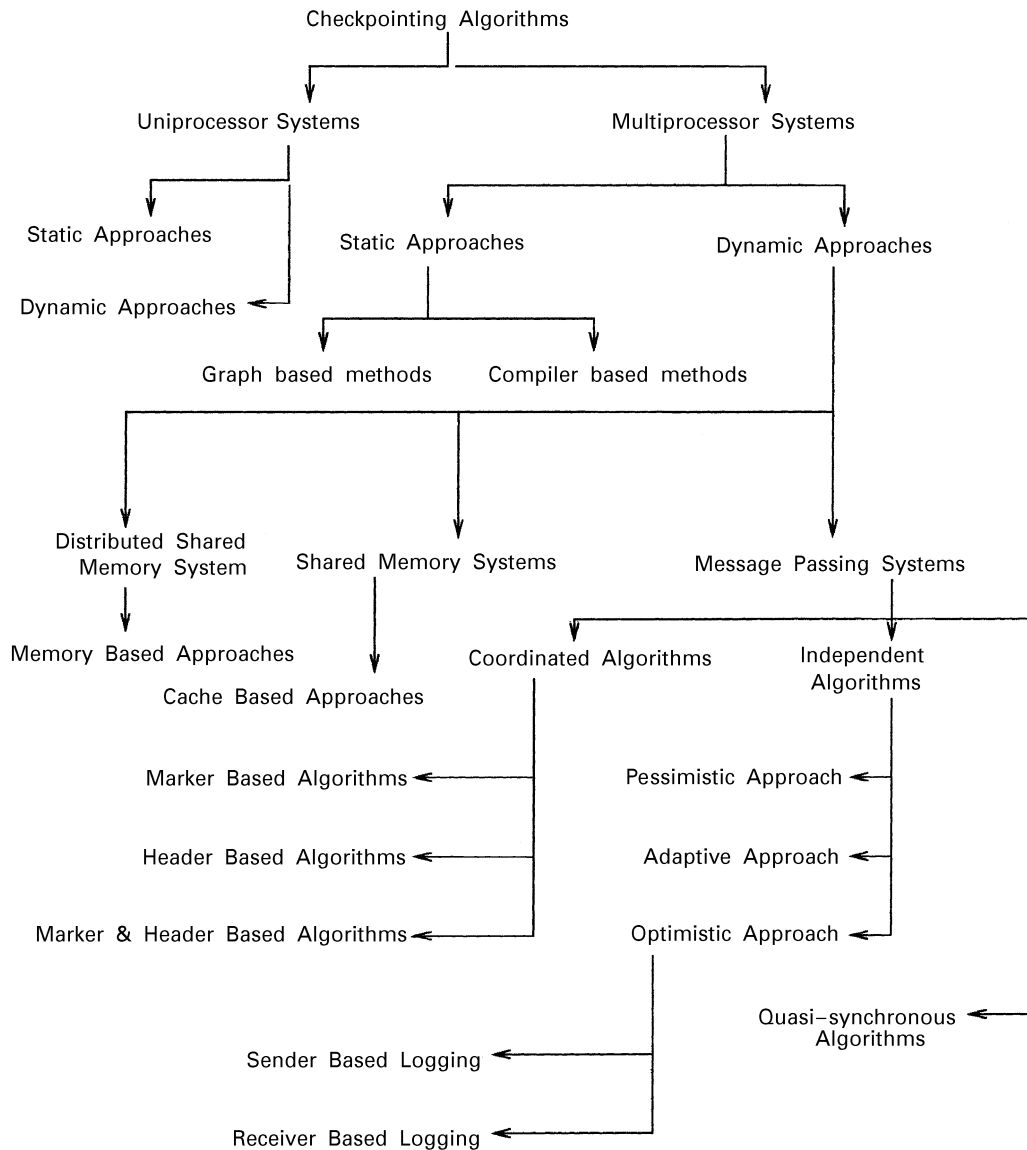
Checkpointing Algorithms

Uniprocessor Systems

Multiprocessor Systems

Static Approaches

Dynamic Approaches

Static Approaches

Dynamic Approaches

Graph based methods

Compiler based methods

Distributed Shared Memory System

Shared Memory Systems

Message Passing Systems

Memory Based Approaches

Cache Based Approaches

Coordinated Algorithms

Independent Algorithms

Marker Based Algorithms

Header Based Algorithms

Marker & Header Based Algorithms

Pessimistic Approach

Adaptive Approach

Optimistic Approach

Quasi-synchronous Algorithms

Sender Based Logging

Receiver Based Logging